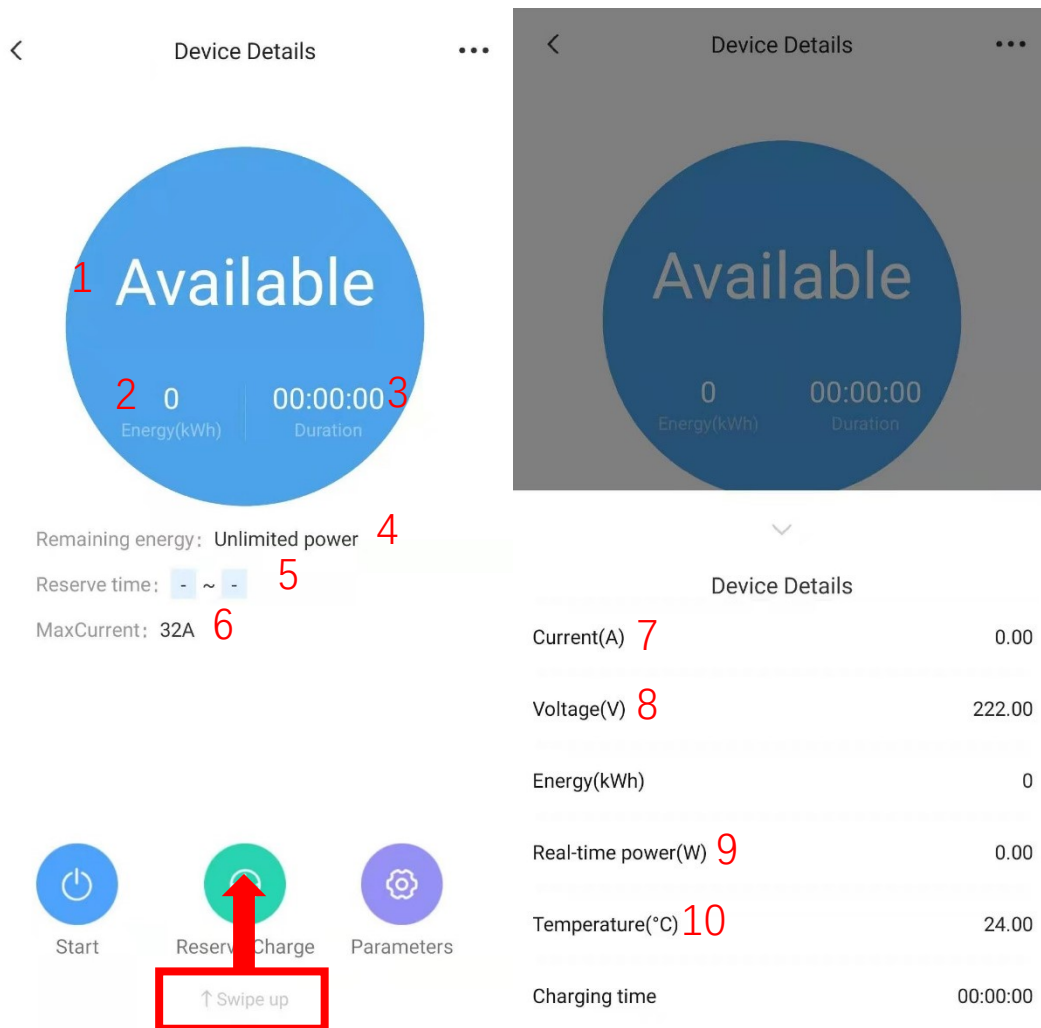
<

Device Details

•••

1 Available

2 0
Energy(kWh)

00:00:00 3
Duration

Remaining energy: Unlimited power 4

Reserve time: - ~ - 5

MaxCurrent: 32A 6

Start

Reserve Charge

Parameters

↑ Swipe up

<

Device Details

•••

Available

0
Energy(kWh)

00:00:00
Duration

Device Details

| | |
|---|---|
| Current(A) 7 | 0.00 |
| Voltage(V) 8 | 222.00 |
| Energy(kWh) | 0 |
| Real-time power(W) 9 | 0.00 |
| Temperature(°C) 10 | 24.00 |
| Charging time | 00:00:00 |